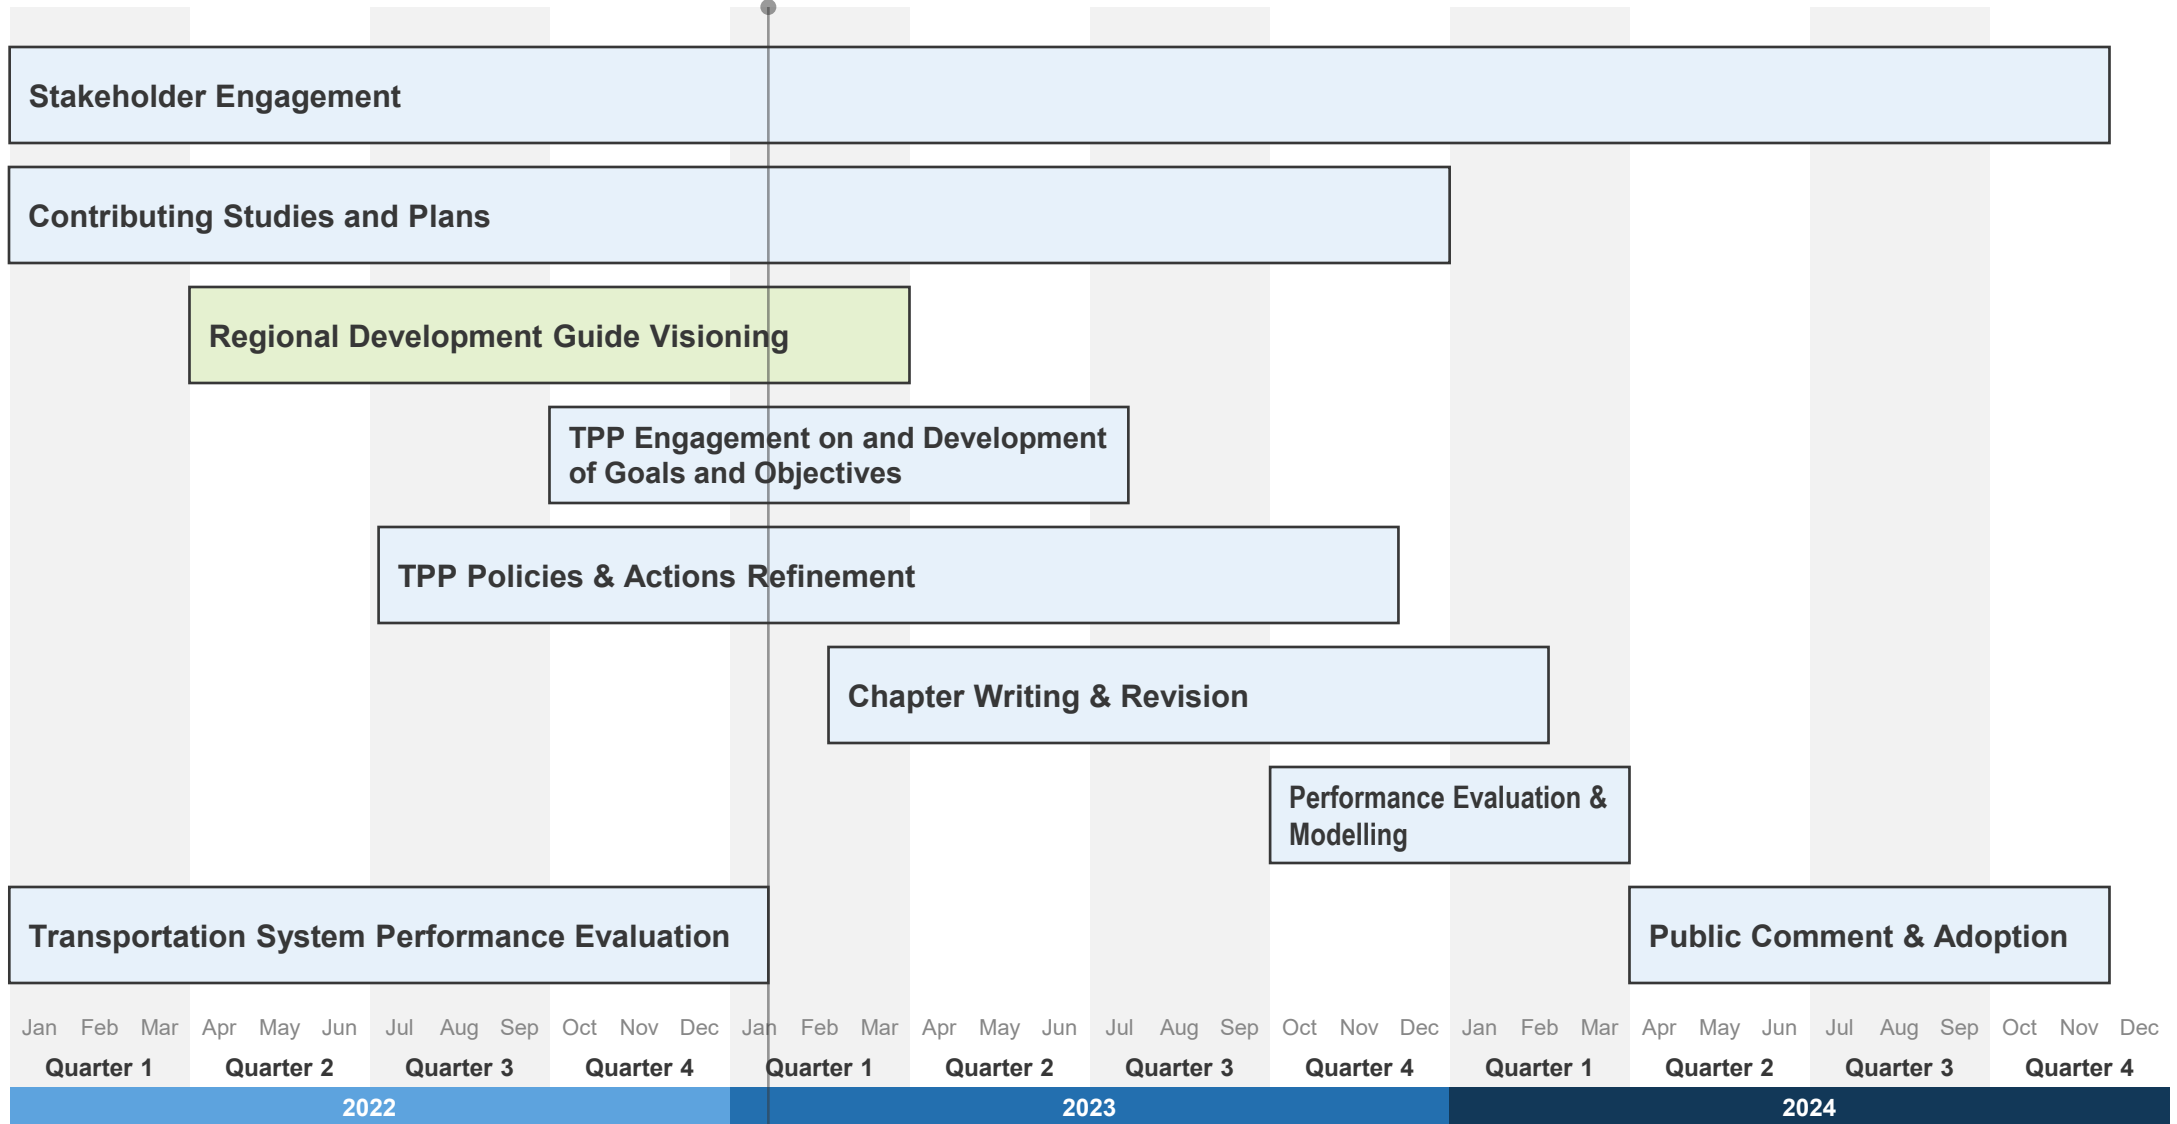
Stakeholder Engagement

Contributing Studies and Plans

Regional Development Guide Visioning

TPP Engagement on and Development of Goals and Objectives

TPP Policies & Actions Refinement

Chapter Writing & Revision

Performance Evaluation & Modelling

Transportation System Performance Evaluation

Public Comment & Adoption

Jan Feb Mar Apr May Jun Jul Aug Sep Oct Nov Dec Jan Feb Mar Apr May Jun Jul Aug Sep Oct Nov Dec Jan Feb Mar Apr May Jun Jul Aug Sep Oct Nov Dec

Quarter 1 Quarter 2 Quarter 3 Quarter 4 Quarter 1 Quarter 2 Quarter 3 Quarter 4 Quarter 1 Quarter 2 Quarter 3 Quarter 4

2022 2023 2024